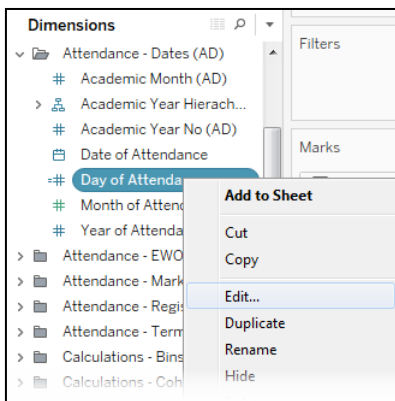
Dimensions

Attendance - Dates (AD)

Academic Month (AD)

Academic Year Hierach...

Academic Year No (AD)

Date of Attendance

Day of Attenda

Month of Attend

Year of Attenda

Attendance - EWO

Attendance - Mark

Attendance - Regis

Attendance - Term

Calculations - Bins

Calculations - Coh

Filters

Marks

Add to Sheet

Cut

Copy

Edit...

Duplicate

Rename

Hide